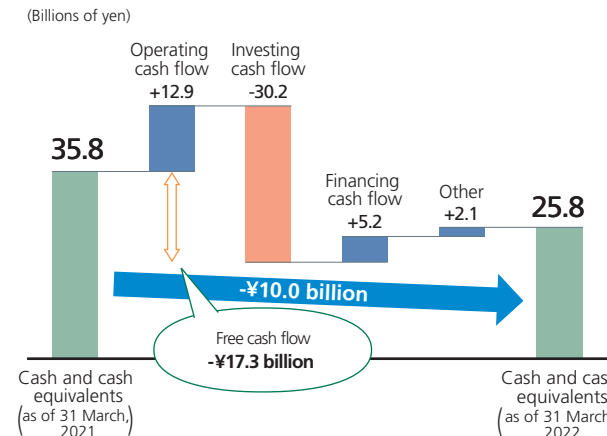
(Billions of yen)

Operating cash flow
+12.9

Investing cash flow
-30.2

35.8

Financing cash flow
+5.2

Other
+2.1

25.8

-¥10.0 billion

Free cash flow
-¥17.3 billion

Cash and cash equivalents (as of 31 March, 2021)

Cash and cas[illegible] equivalents (as of 31 March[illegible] 2022